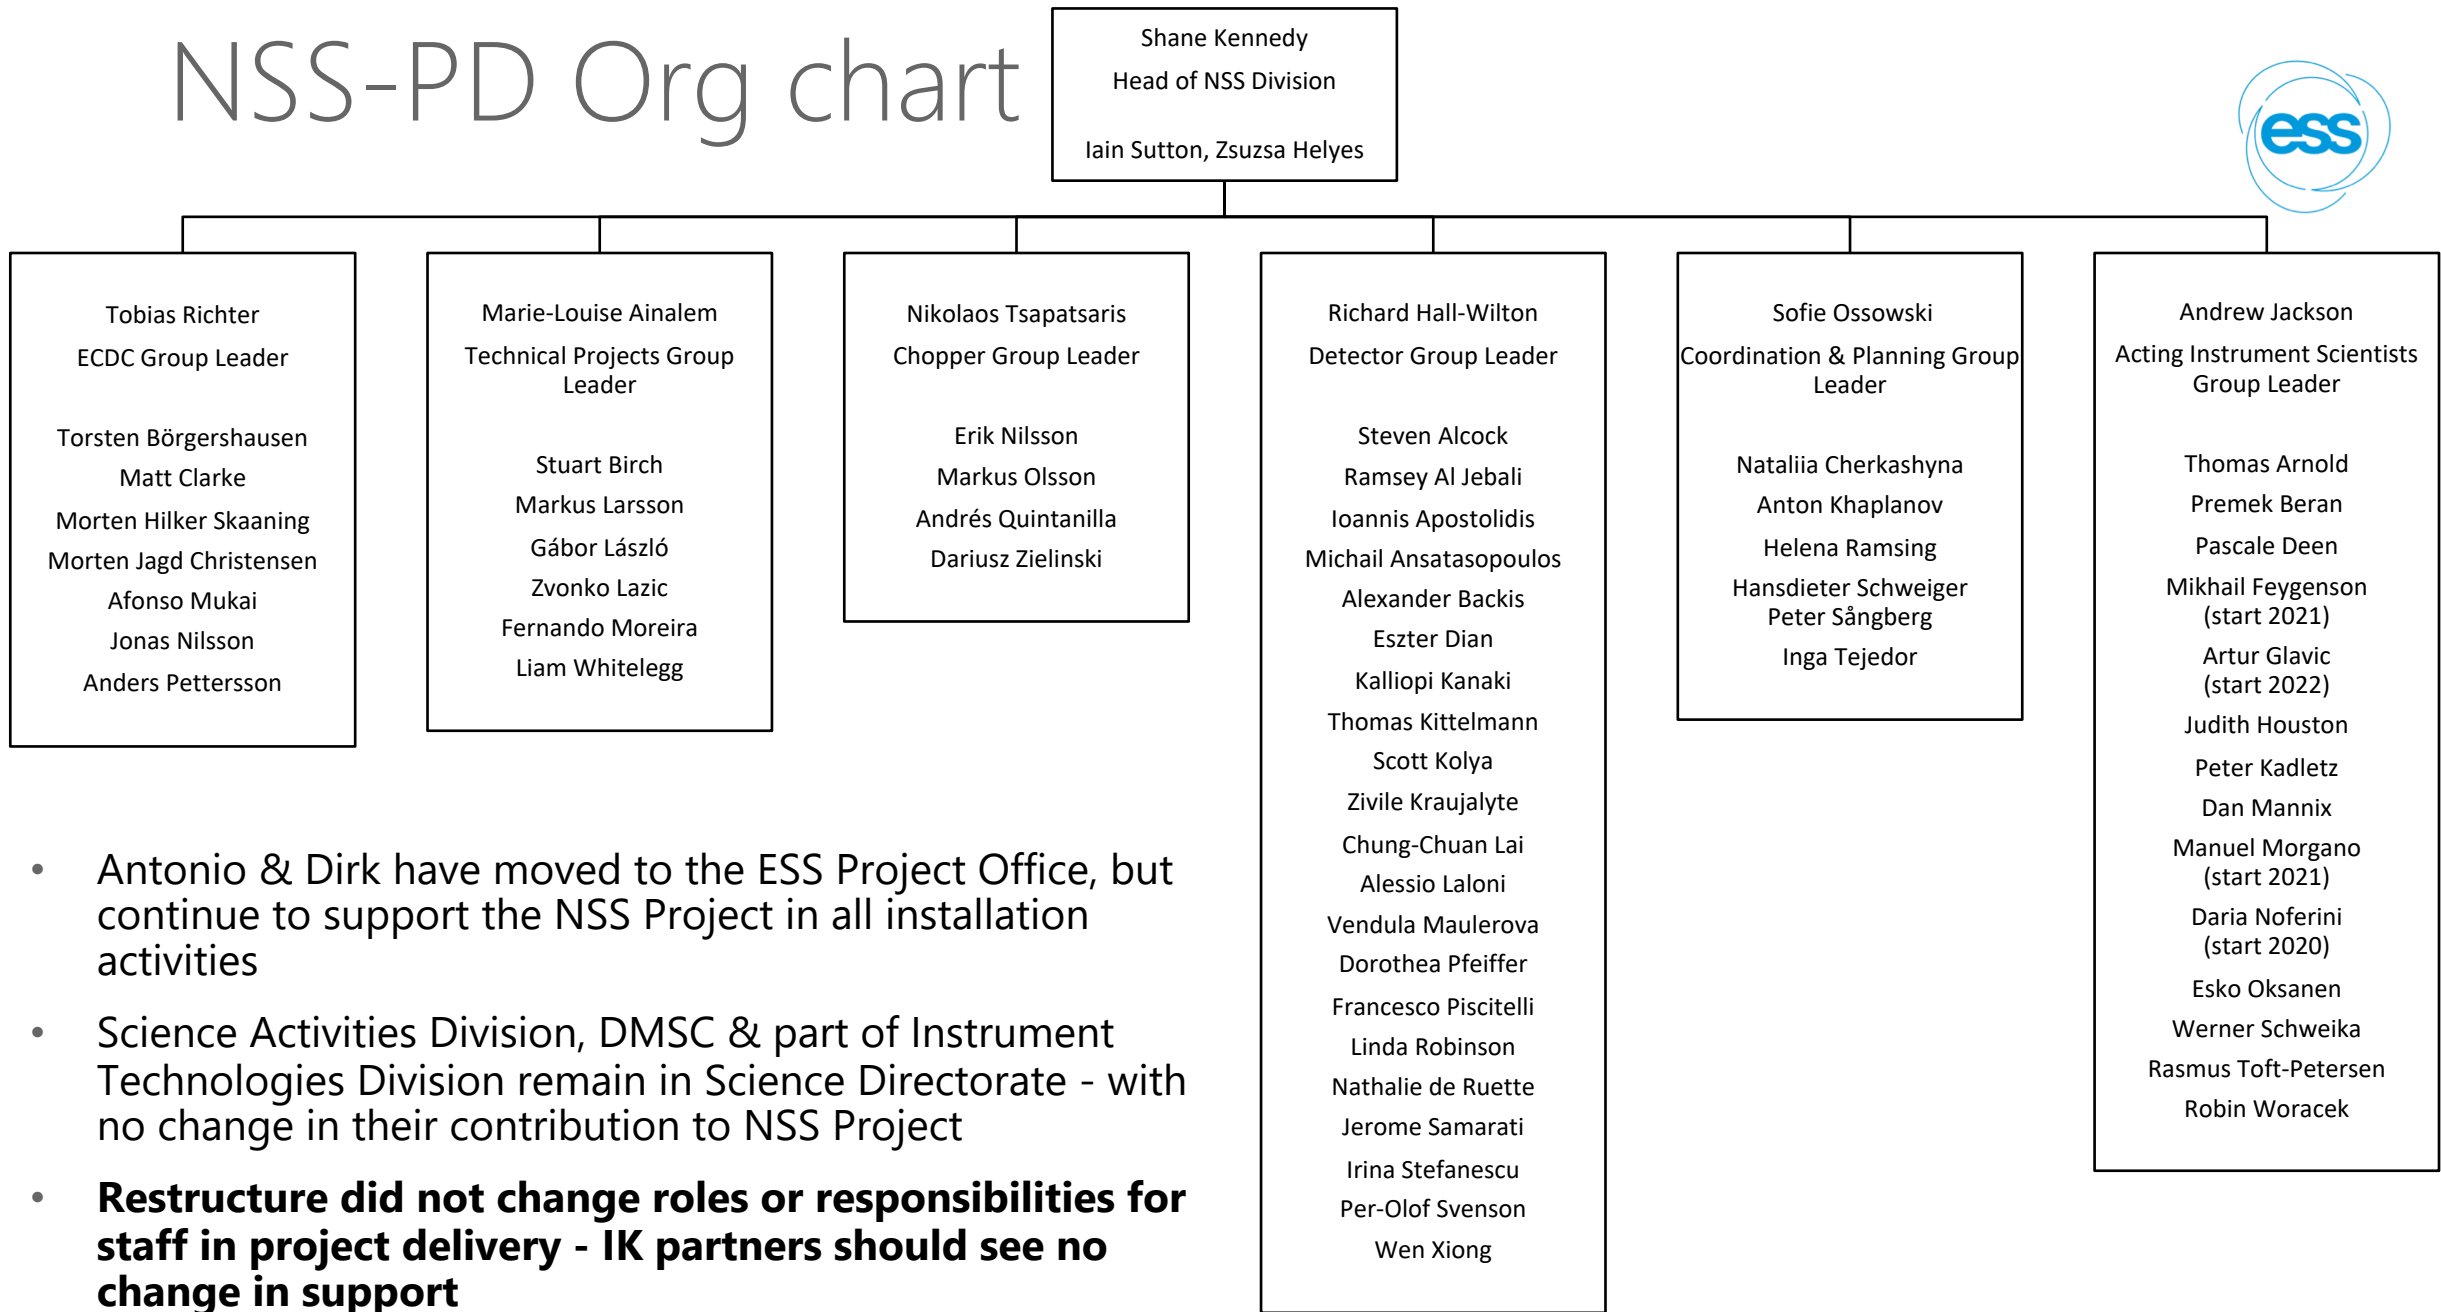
NSS-PD Org chart

Shane Kennedy
Head of NSS Division

Iain Sutton, Zsuzsa Helyes

ess

Tobias Richter
ECDC Group Leader

Torsten Börgershausen
Matt Clarke
Morten Hilker Skaaning
Morten Jagd Christensen
Afonso Mukai
Jonas Nilsson
Anders Pettersson

Marie-Louise Ainalem
Technical Projects Group Leader

Stuart Birch
Markus Larsson
Gábor László
Zvonko Lazic
Fernando Moreira
Liam Whitelegg

Nikolaos Tsapatsaris
Chopper Group Leader

Erik Nilsson
Markus Olsson
Andrés Quintanilla
Dariusz Zielinski

Richard Hall-Wilton
Detector Group Leader

Steven Alcock
Ramsey Al Jebali
Ioannis Apostolidis
Michail Ansatasopoulos
Alexander Backis
Eszter Dian
Kalliopi Kanaki
Thomas Kittelmann
Scott Kolya
Zivile Kraujalyte
Chung-Chuan Lai
Alessio Laloni
Vendula Maulerova
Dorothea Pfeiffer
Francesco Piscitelli
Linda Robinson
Nathalie de Ruette
Jerome Samarati
Irina Stefanescu
Per-Olof Svenson
Wen Xiong

Sofie Ossowski
Coordination & Planning Group Leader

Nataliia Cherkashyna
Anton Khaplanov
Helena Ramsing
Hansdieter Schweiger
Peter Sångberg
Inga Tejedor

Andrew Jackson
Acting Instrument Scientists Group Leader

Thomas Arnold
Premek Beran
Pascale Deen
Mikhail Feygenson (start 2021)
Artur Glavic (start 2022)
Judith Houston
Peter Kadletz
Dan Mannix
Manuel Morgano (start 2021)
Daria Noferini (start 2020)
Esko Oksanen
Werner Schweika
Rasmus Toft-Petersen
Robin Woracek

• Antonio & Dirk have moved to the ESS Project Office, but continue to support the NSS Project in all installation activities
• Science Activities Division, DMSC & part of Instrument Technologies Division remain in Science Directorate - with no change in their contribution to NSS Project
• **Restructure did not change roles or responsibilities for staff in project delivery - IK partners should see no change in support**